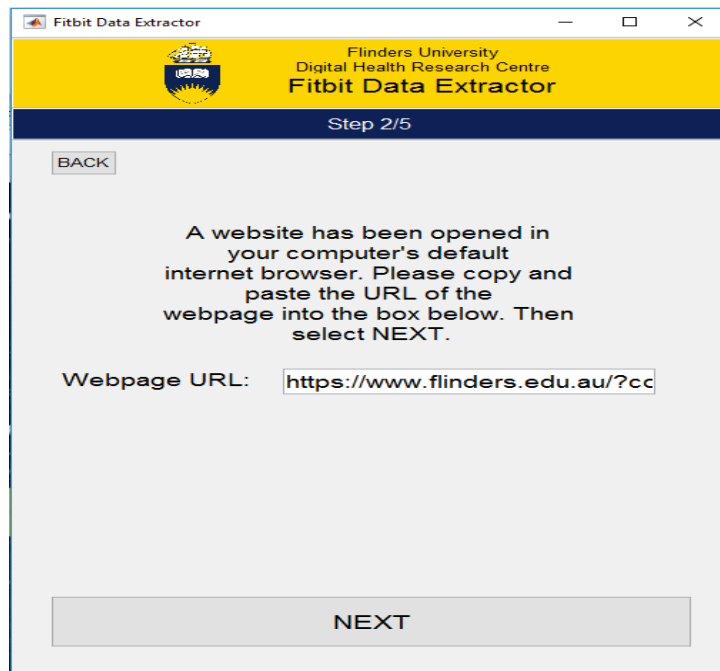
Fitbit Data Extractor

Flinders University
Digital Health Research Centre
Fitbit Data Extractor

Step 2/5

BACK

A website has been opened in your computer's default internet browser. Please copy and paste the URL of the webpage into the box below. Then select NEXT.

Webpage URL: https://www.flinders.edu.au/?cc

NEXT